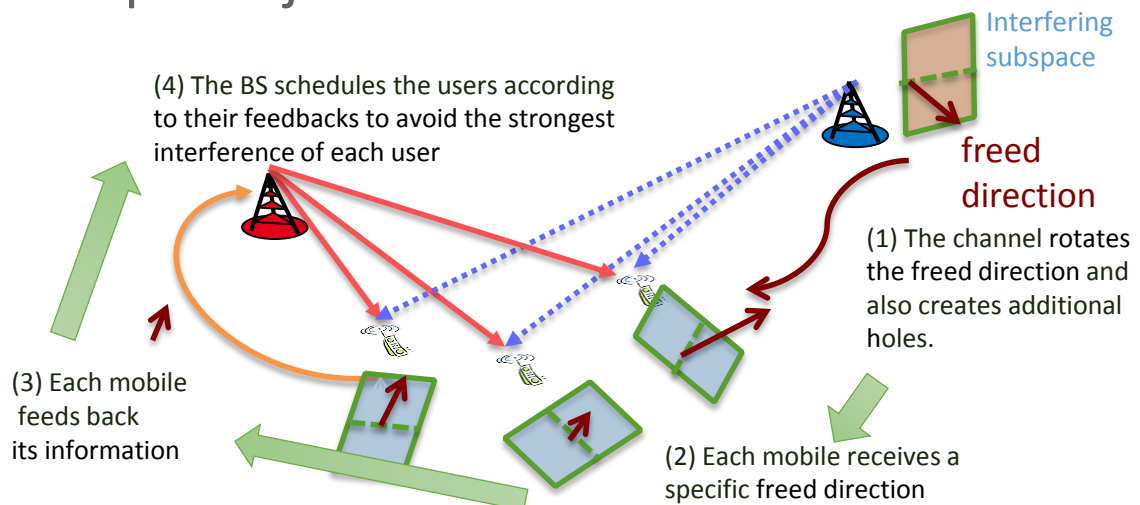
Interfering subspace

(4) The BS schedules the users according to their feedbacks to avoid the strongest interference of each user

freed direction

(1) The channel rotates the freed direction and also creates additional holes.

(3) Each mobile feeds back its information

(2) Each mobile receives a specific freed direction